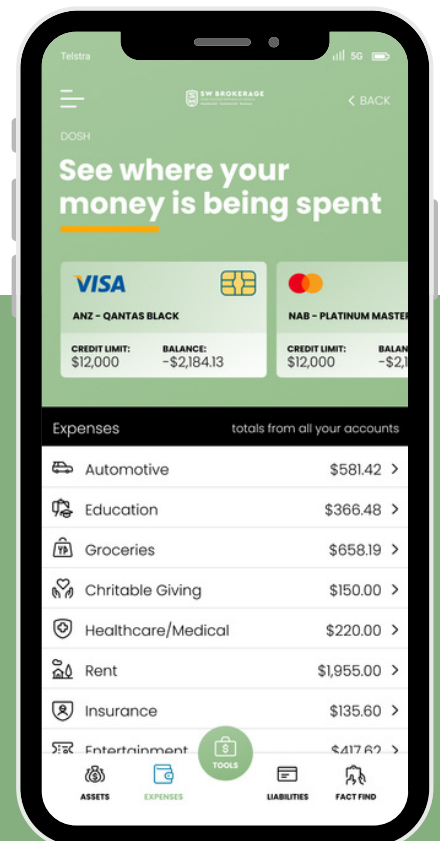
Telstra 5G

SW BROKERAGE

< BACK

DOSH

See where your money is being spent

VISA

ANZ - QANTAS BLACK

CREDIT LIMIT: $12,000

BALANCE: -$2,184.13

NAB - PLATINUM MASTER

CREDIT LIMIT: $12,000

BALAN -$2

Expenses

totals from all your accounts

| | |
|---|---|
| Automotive | $581.42 > |
| Education | $366.48 > |
| Groceries | $658.19 > |
| Chritable Giving | $150.00 > |
| Healthcare/Medical | $220.00 > |
| Rent | $1,955.00 > |
| Insurance | $135.60 > |
| Entertainment | $417.62 > |

ASSETS EXPENSES TOOLS LIABILITIES FACT FIND